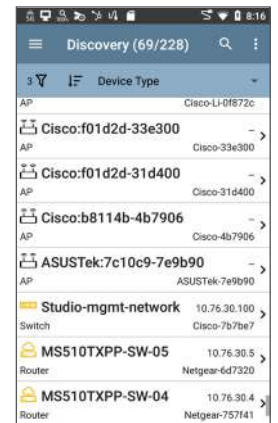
8:16

Discovery (69/228)

3 Device Type

AP Cisco-Li-0f872c

Cisco:f01d2d-33e300
AP Cisco-33e300

Cisco:f01d2d-31d400
AP Cisco-31d400

Cisco:b8114b-4b7906
AP Cisco-4b7906

ASUSTek:7c10c9-7e9b90
AP ASUSTek-7e9b90

Studio-mgmt-network 10.76.30.100
Switch Cisco-7b7be7

MS510TXPP-SW-05 10.76.30.5
Router Netgear-6d7320

MS510TXPP-SW-04 10.76.30.4
Router Netgear-757f41